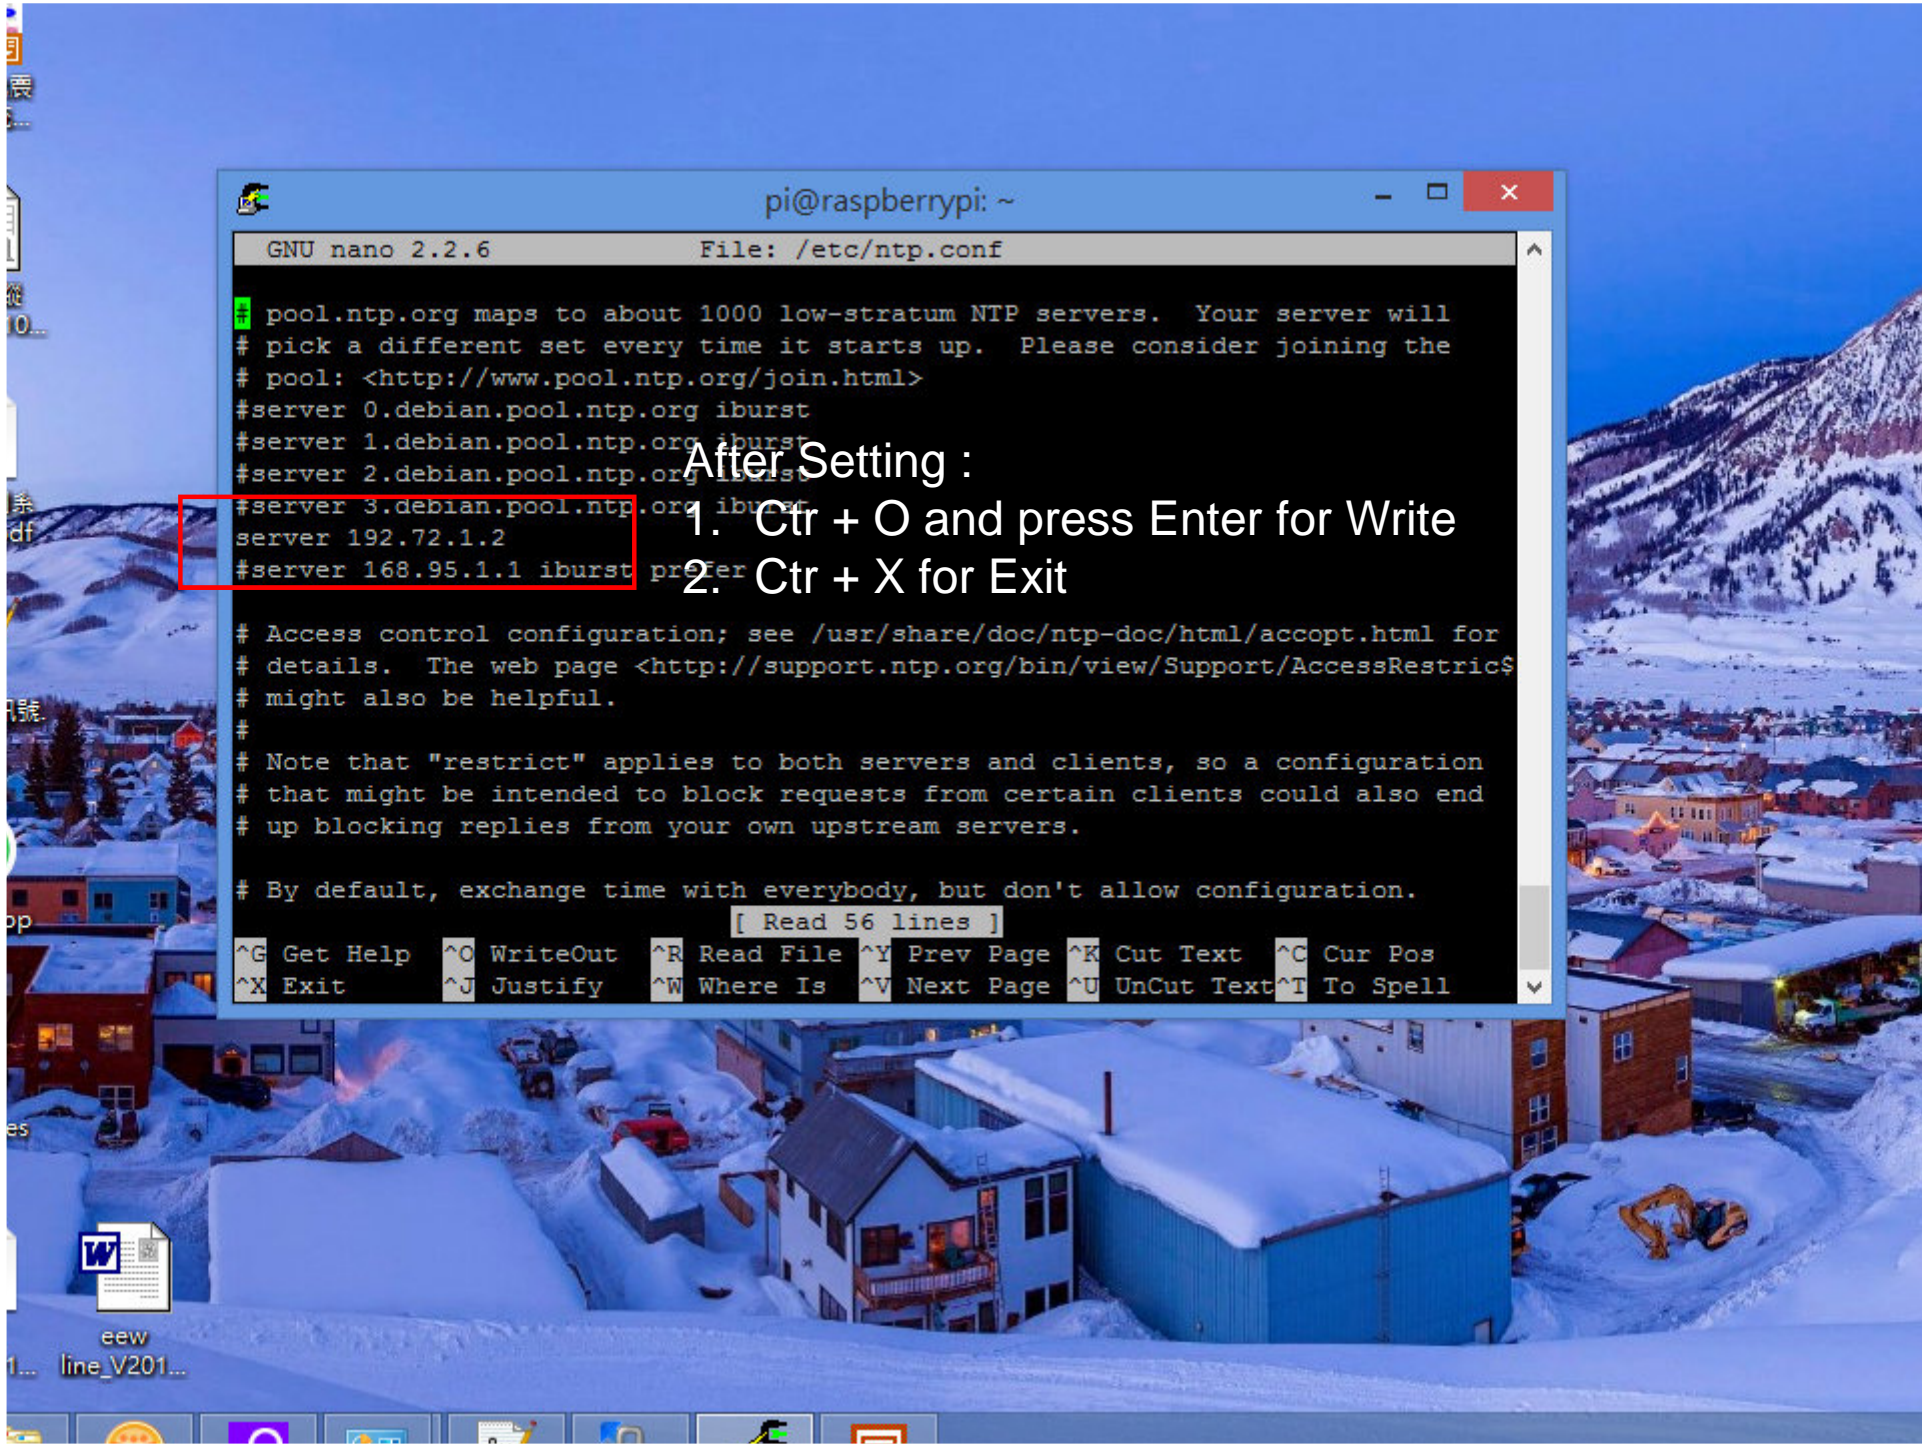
pi@raspberrypi: ~

GNU nano 2.2.6 File: /etc/ntp.conf

# pool.ntp.org maps to about 1000 low-stratum NTP servers. Your server will
# pick a different set every time it starts up. Please consider joining the
# pool: <http://www.pool.ntp.org/join.html>
#server 0.debian.pool.ntp.org iburst
#server 1.debian.pool.ntp.org iburst
#server 2.debian.pool.ntp.org iburst
#server 3.debian.pool.ntp.org iburst
server 192.72.1.2
#server 168.95.1.1 iburst prefer

After Setting :
1. Ctr + O and press Enter for Write
2. Ctr + X for Exit

# Access control configuration; see /usr/share/doc/ntp-doc/html/accopt.html for
# details. The web page <http://support.ntp.org/bin/view/Support/AccessRestric$
# might also be helpful.
#
# Note that "restrict" applies to both servers and clients, so a configuration
# that might be intended to block requests from certain clients could also end
# up blocking replies from your own upstream servers.

# By default, exchange time with everybody, but don't allow configuration.
[ Read 56 lines ]
^G Get Help ^O WriteOut ^R Read File ^Y Prev Page ^K Cut Text ^C Cur Pos
^X Exit ^J Justify ^W Where Is ^V Next Page ^U UnCut Text ^T To Spell

eew
line_V201...